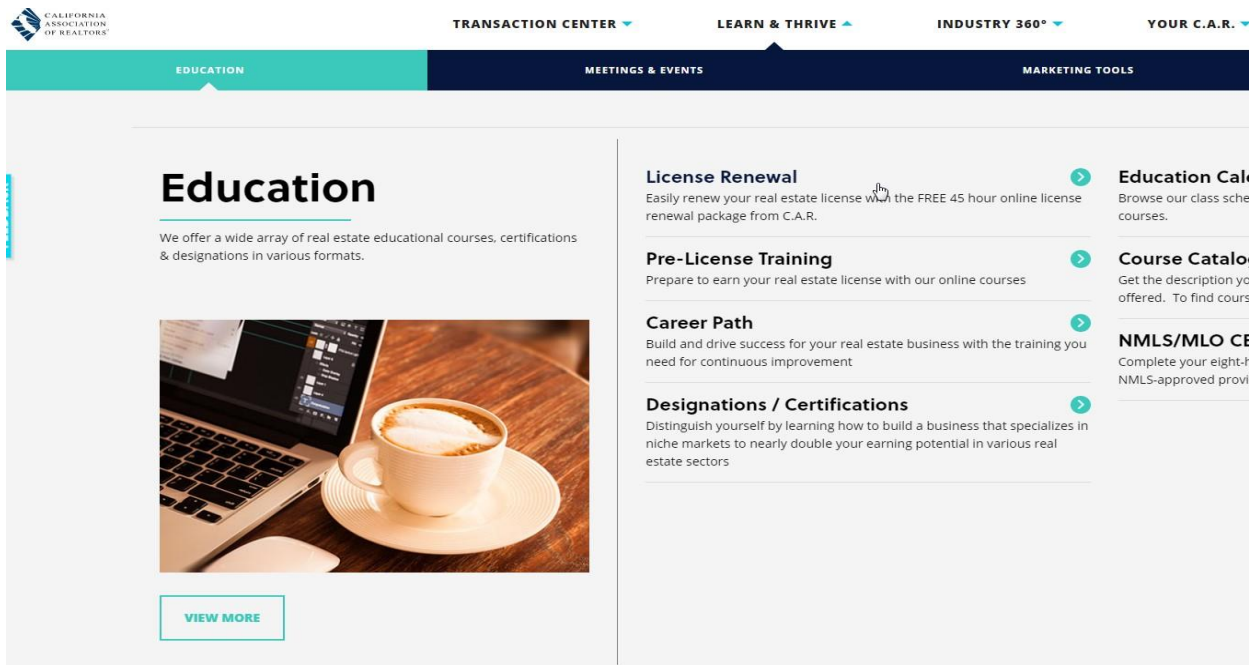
CALIFORNIA ASSOCIATION OF REALTORS®

TRANSACTION CENTER
LEARN & THRIVE
INDUSTRY 360°
YOUR C.A.R.

EDUCATION
MEETINGS & EVENTS
MARKETING TOOLS

Education

We offer a wide array of real estate educational courses, certifications & designations in various formats.

VIEW MORE

License Renewal
Easily renew your real estate license with the FREE 45 hour online license renewal package from C.A.R.

Pre-License Training
Prepare to earn your real estate license with our online courses

Career Path
Build and drive success for your real estate business with the training you need for continuous improvement

Designations / Certifications
Distinguish yourself by learning how to build a business that specializes in niche markets to nearly double your earning potential in various real estate sectors

Education Cale
Browse our class sche
courses.

Course Catalo
Get the description yo
offered. To find cours

NMLS/MLO CE
Complete your eight-h
NMLS-approved provi